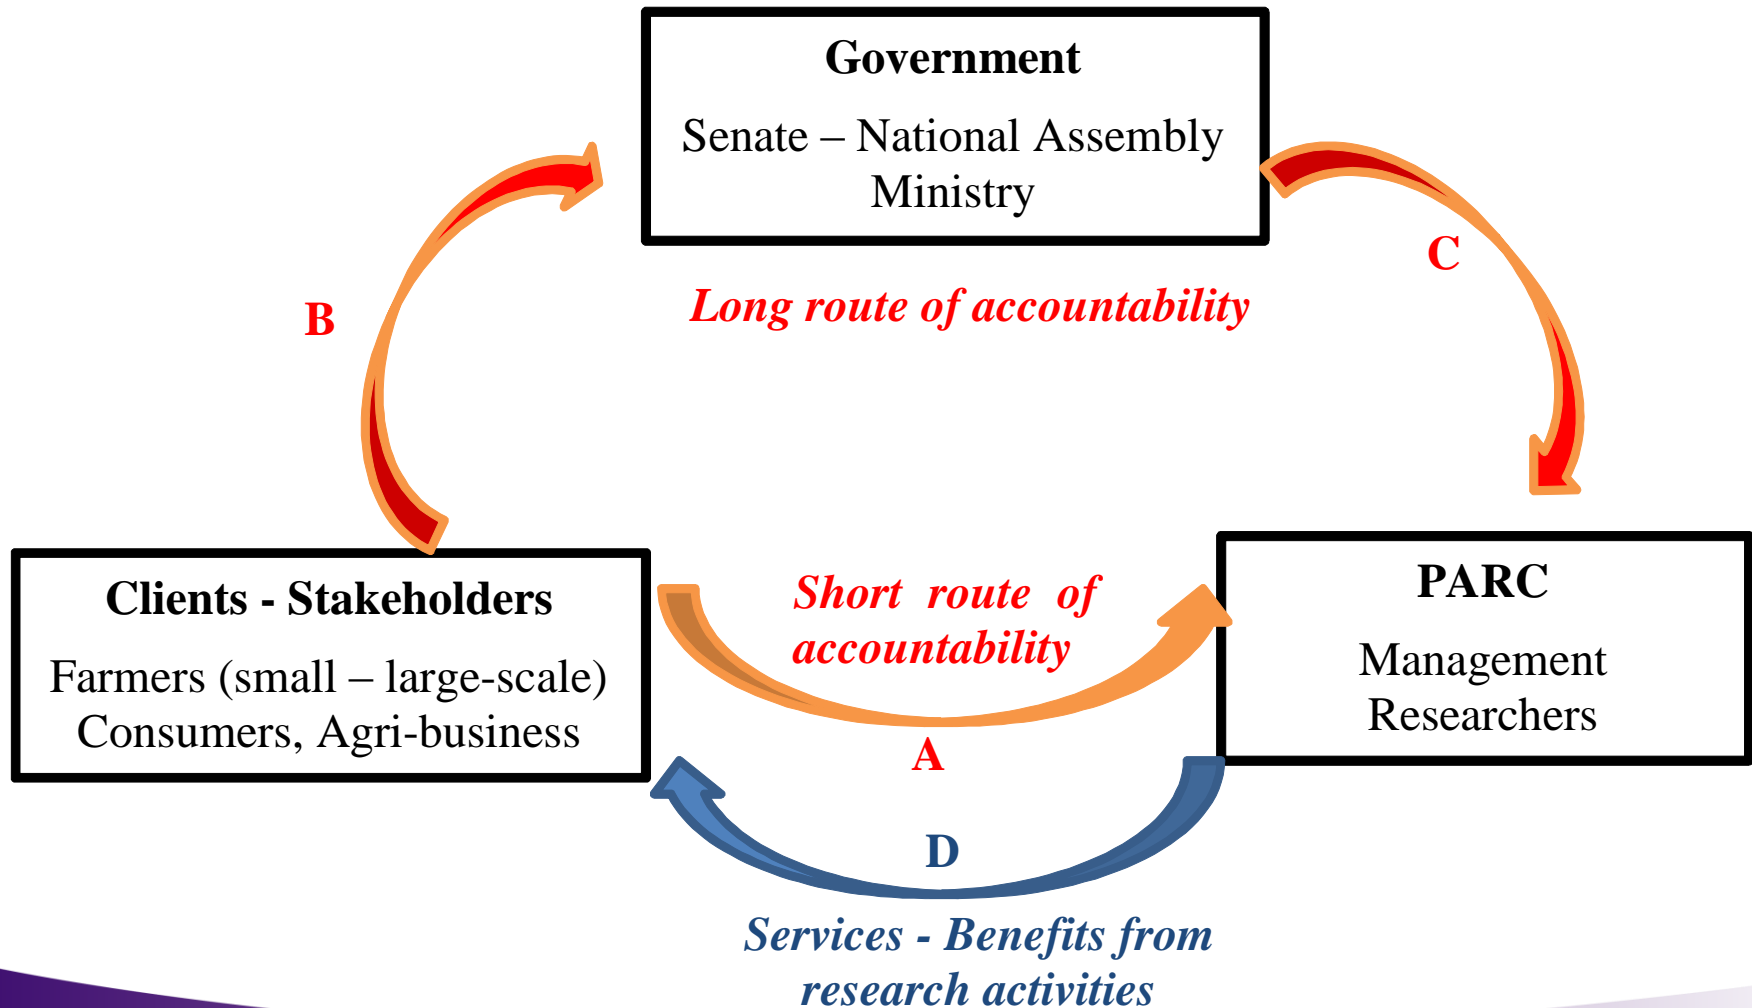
Government

Senate – National Assembly Ministry

B

C

Long route of accountability

Clients - Stakeholders

Farmers (small – large-scale) Consumers, Agri-business

Short route of accountability

PARC

Management Researchers

A

D

Services - Benefits from research activities